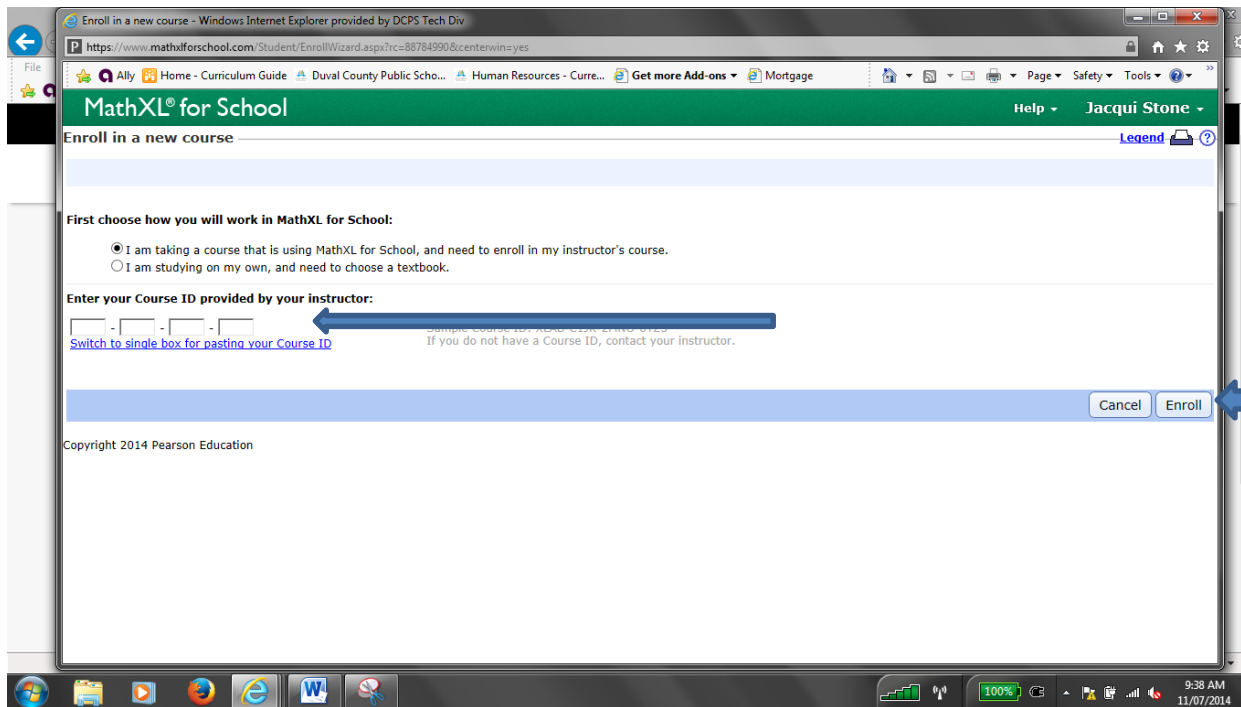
Enroll in a new course - Windows Internet Explorer provided by DCPS Tech Div

https://www.mathxlforschool.com/Student/EnrollWizard.aspx?rc=88784990&centerwin=yes

File

Ally | Home - Curriculum Guide | Duval County Public Scho... | Human Resources - Curre... | Get more Add-ons | Mortgage

Page | Safety | Tools

MathXL® for School

Help | Jacqui Stone

Enroll in a new course

Legend

First choose how you will work in MathXL for School:

I am taking a course that is using MathXL for School, and need to enroll in my instructor's course.

I am studying on my own, and need to choose a textbook.

Enter your Course ID provided by your instructor:

- - -

Switch to single box for pasting your Course ID

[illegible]
If you do not have a Course ID, contact your instructor.

Cancel | Enroll

Copyright 2014 Pearson Education

100%

9:38 AM
11/07/2014